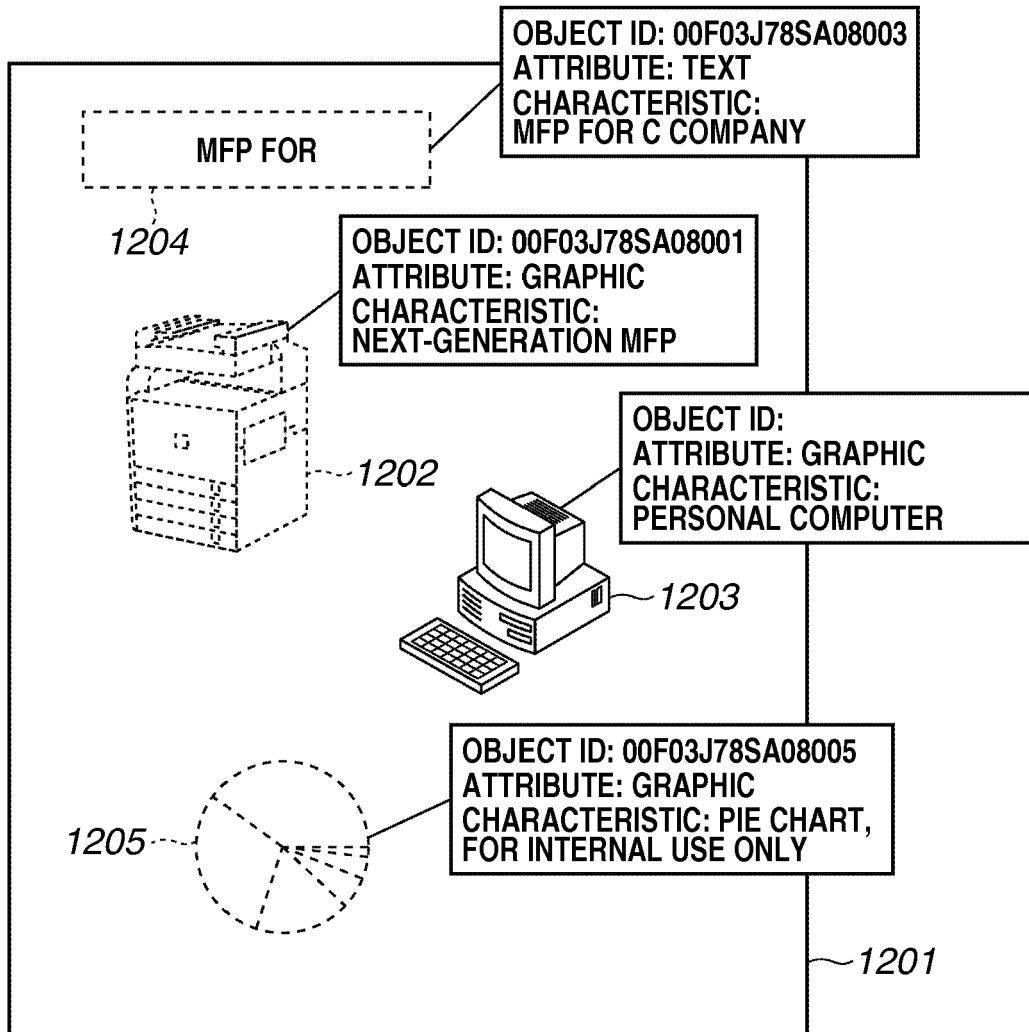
OBJECT ID: 00F03J78SA08003
ATTRIBUTE: TEXT
CHARACTERISTIC:
MFP FOR C COMPANY

MFP FOR

1204

OBJECT ID: 00F03J78SA08001
ATTRIBUTE: GRAPHIC
CHARACTERISTIC:
NEXT-GENERATION MFP

1202

OBJECT ID:
ATTRIBUTE: GRAPHIC
CHARACTERISTIC:
PERSONAL COMPUTER

1203

OBJECT ID: 00F03J78SA08005
ATTRIBUTE: GRAPHIC
CHARACTERISTIC: PIE CHART,
FOR INTERNAL USE ONLY

1205

1201